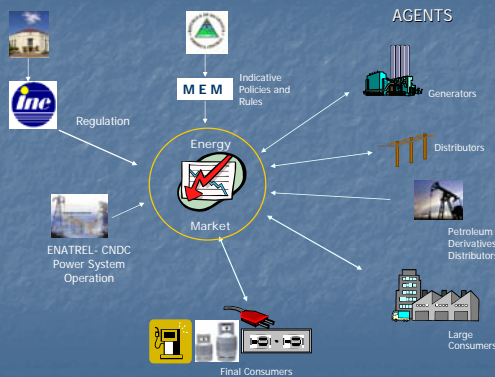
AGENTS

M E M

Indicative Policies and Rules

ine

Regulation

Energy

Market

Generators

Distributors

Petroleum Derivatives Distributors

ENATREL- CNDC Power System Operation

Large Consumers

Final Consumers